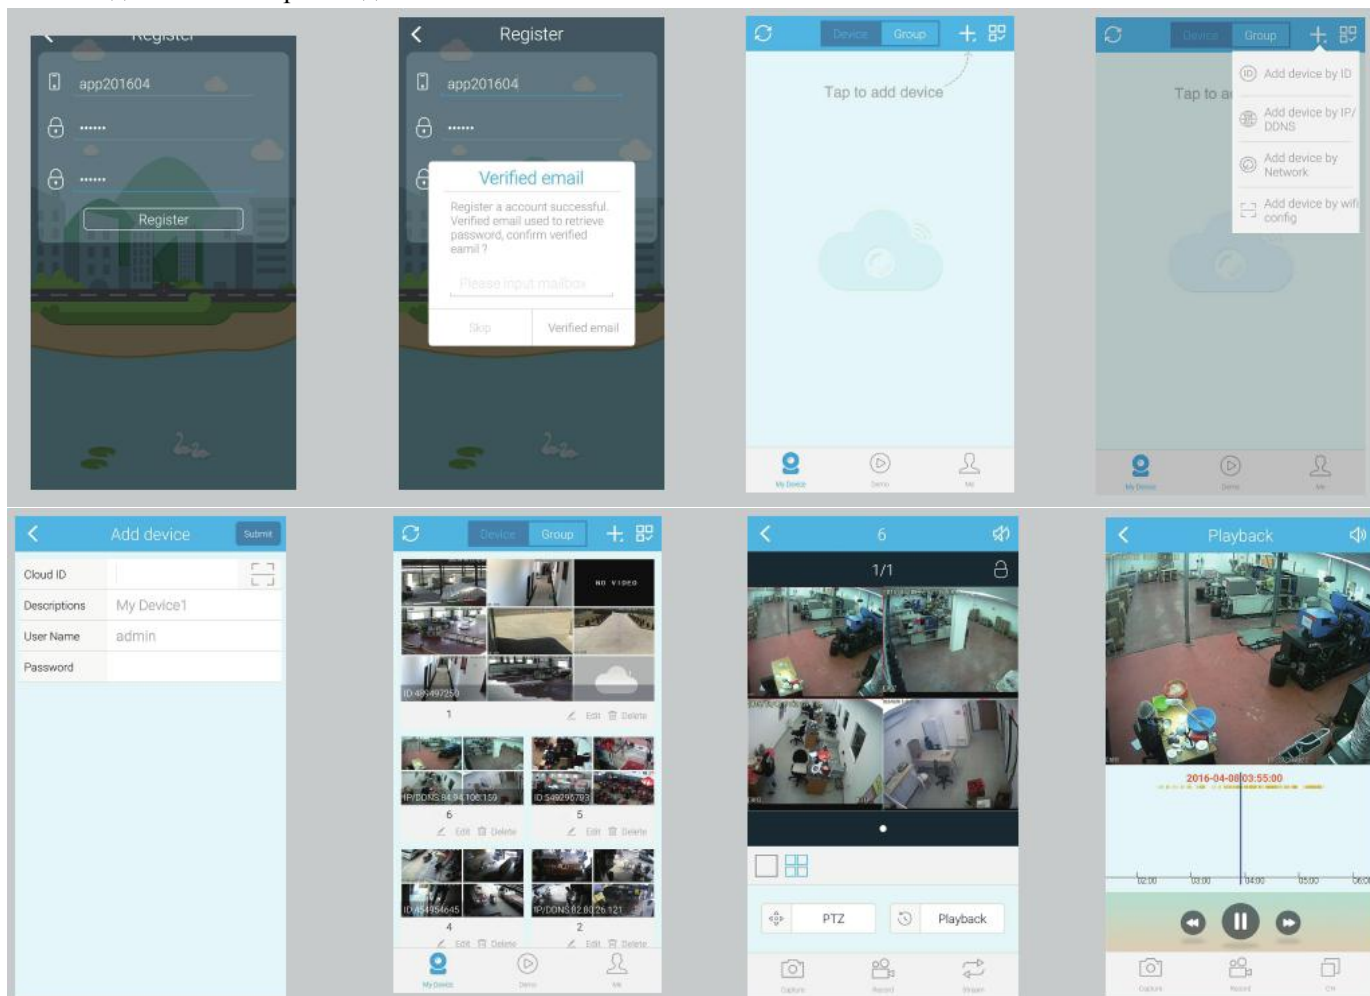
Register
app201604
••••••
••••••
Register

Register
app201604
••••••
Verified email
Register a account successful. Verified email used to retrieve password, confirm verified eamil ?
Please input mailbox
Skip
Verified email

Device Group
Tap to add device
My Device
Demo
Me

Device Group
Tap to a
Add device by ID
Add device by IP/ DDNS
Add device by Network
Add device by wifi config
My Device
Demo
Me

Add device
Submit
| Cloud ID | |
|---|---|
| Descriptions | My Device1 |
| User Name | admin |
| Password | |

Device Group
NO VIDEO
ID 499497250
1
Edit Delete
IP/DDNS 84.94.106.159
6
Edit Delete
ID 549295793
5
Edit Delete
ID 454954645
4
Edit Delete
IP/DDNS 82.80.26.121
2
Edit Delete
My Device
Demo
Me

6
1/1
PTZ
Playback
Capture
Record
Stream

Playback
2016-04-08 03:55:00
02:00
03:00
04:00
05:00
06:0
Capture
Record
CH